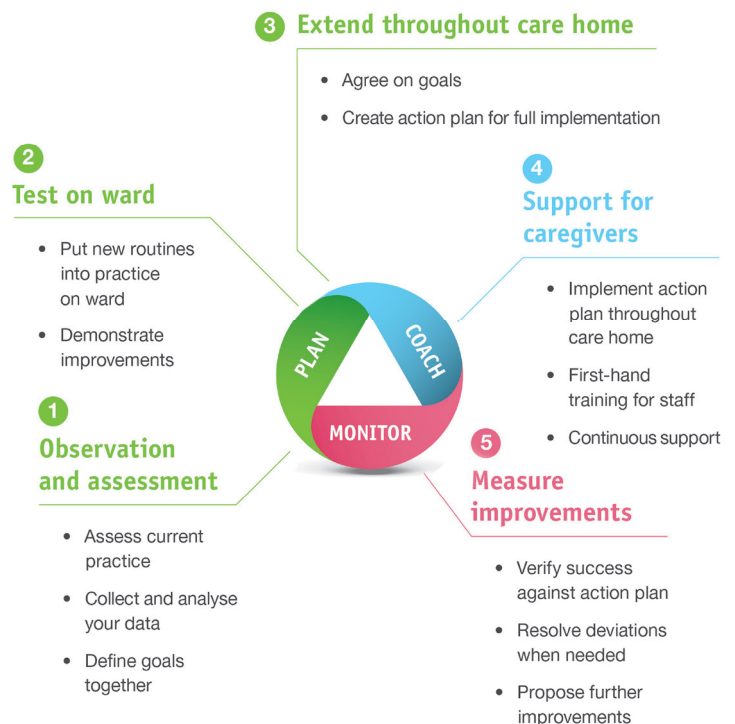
3 Extend throughout care home

- Agree on goals
- Create action plan for full implementation

2 Test on ward

- Put new routines into practice on ward
- Demonstrate improvements

4 Support for caregivers

- Implement action plan throughout care home
- First-hand training for staff
- Continuous support

PLAN

COACH

MONITOR

1 Observation and assessment

- Assess current practice
- Collect and analyse your data
- Define goals together

5 Measure improvements

- Verify success against action plan
- Resolve deviations when needed
- Propose further improvements